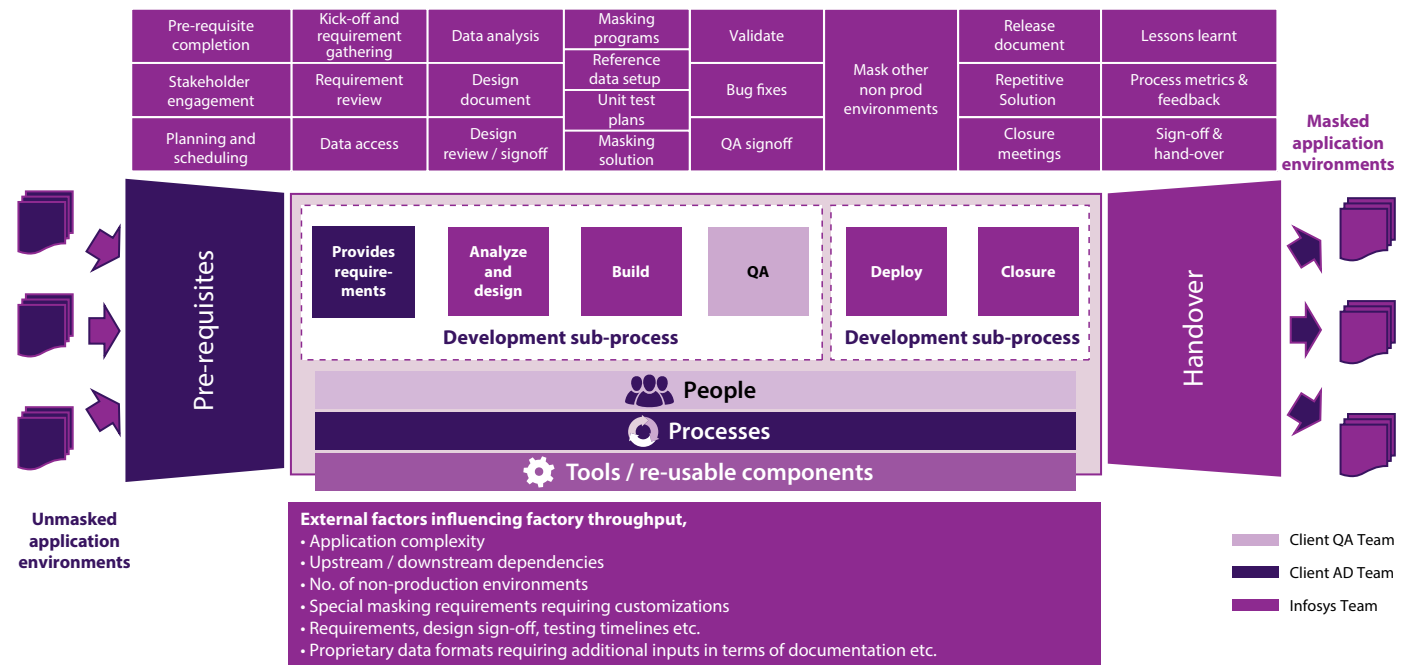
| Pre-requisite completion | Kick-off and requirement gathering | Data analysis | Masking programs | Validate | Mask other non prod environments | Release document | Lessons learnt |
|---|---|---|---|---|---|---|---|
| Stakeholder engagement | Requirement review | Design document | Reference data setup | Bug fixes | | Repetitive Solution | Process metrics & feedback |
| | | | Unit test plans | | | | |
| Planning and scheduling | Data access | Design review / signoff | Masking solution | QA signoff | | Closure meetings | Sign-off & hand-over |

Masked application environments

Pre-requisites

Provides requirements

Analyze and design

Build

QA

Development sub-process

Deploy

Closure

Development sub-process

People

Processes

Tools / re-usable components

Handover

Unmasked application environments

External factors influencing factory throughput,
• Application complexity
• Upstream / downstream dependencies
• No. of non-production environments
• Special masking requirements requiring customizations
• Requirements, design sign-off, testing timelines etc.
• Proprietary data formats requiring additional inputs in terms of documentation etc.

Client QA Team
Client AD Team
Infosys Team